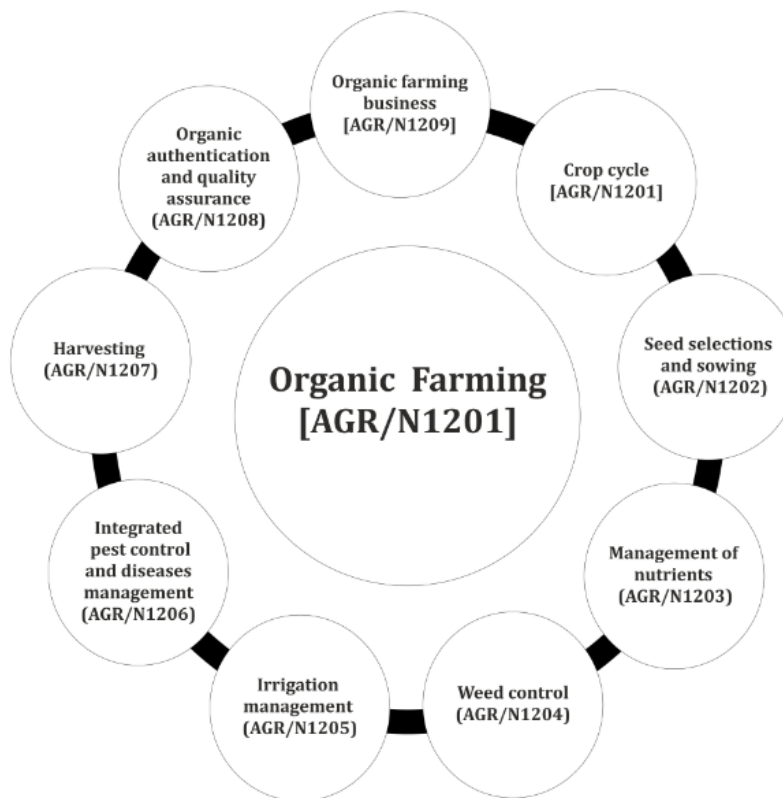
Organic Farming [AGR/N1201]

Organic farming business [AGR/N1209]

Crop cycle [AGR/N1201]

Seed selections and sowing (AGR/N1202)

Management of nutrients (AGR/N1203)

Weed control (AGR/N1204)

Irrigation management (AGR/N1205)

Integrated pest control and diseases management (AGR/N1206)

Harvesting (AGR/N1207)

Organic authentication and quality assurance (AGR/N1208)